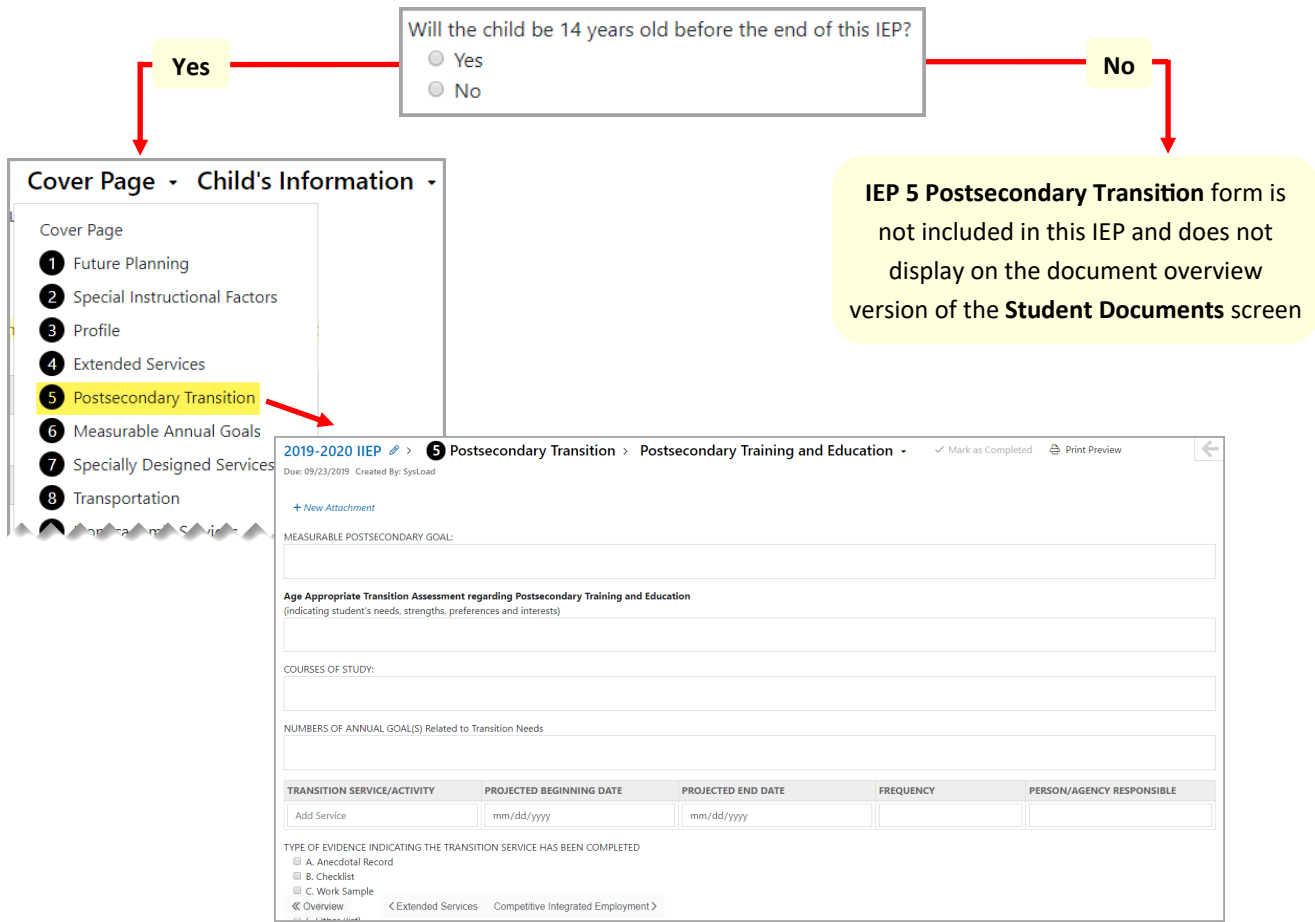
Will the child be 14 years old before the end of this IEP?
Yes
No

Yes

No

Cover Page Child's Information

Cover Page
1 Future Planning
2 Special Instructional Factors
3 Profile
4 Extended Services
5 Postsecondary Transition
6 Measurable Annual Goals
7 Specially Designed Services
8 Transportation
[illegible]

**IEP 5 Postsecondary Transition** form is not included in this IEP and does not display on the document overview version of the **Student Documents** screen

2019-2020 IIEP > 5 Postsecondary Transition > Postsecondary Training and Education
Mark as Completed Print Preview
Due: 09/23/2019 Created By: SysLoad

+ New Attachment

MEASURABLE POSTSECONDARY GOAL:

Age Appropriate Transition Assessment regarding Postsecondary Training and Education
(indicating student's needs, strengths, preferences and interests)

COURSES OF STUDY:

NUMBERS OF ANNUAL GOAL(S) Related to Transition Needs

| TRANSITION SERVICE/ACTIVITY | PROJECTED BEGINNING DATE | PROJECTED END DATE | FREQUENCY | PERSON/AGENCY RESPONSIBLE |
|---|---|---|---|---|
| Add Service | mm/dd/yyyy | mm/dd/yyyy | | |

TYPE OF EVIDENCE INDICATING THE TRANSITION SERVICE HAS BEEN COMPLETED
A. Anecdotal Record
B. Checklist
C. Work Sample
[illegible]

« Overview < Extended Services Competitive Integrated Employment >